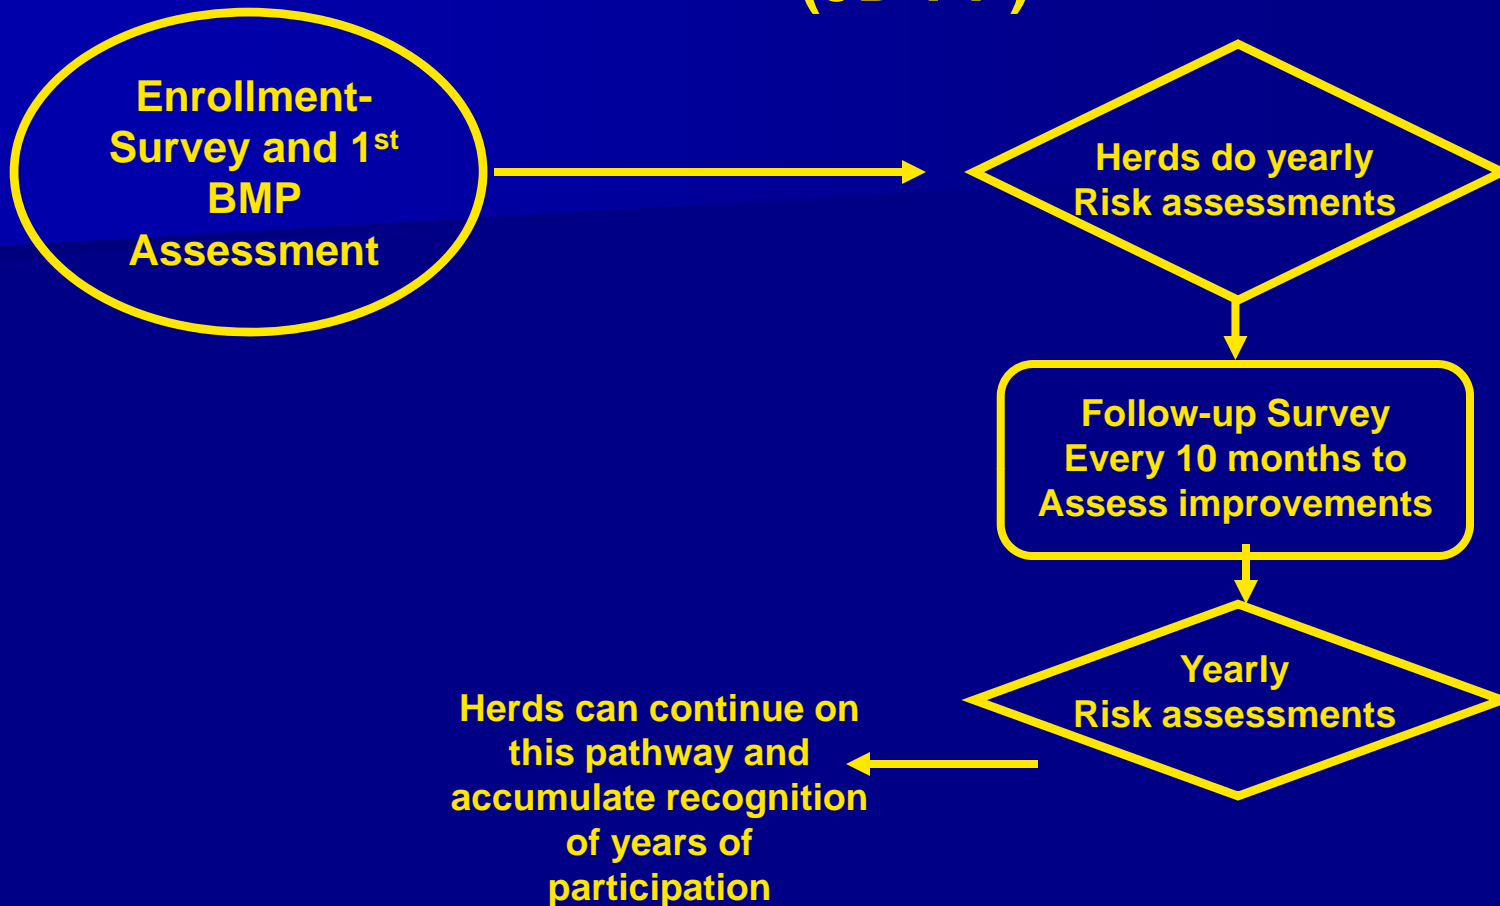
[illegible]

Enrollment-Survey and 1$^{st}$ BMP Assessment

Herds do yearly Risk assessments

Follow-up Survey Every 10 months to Assess improvements

Yearly Risk assessments

Herds can continue on this pathway and accumulate recognition of years of participation